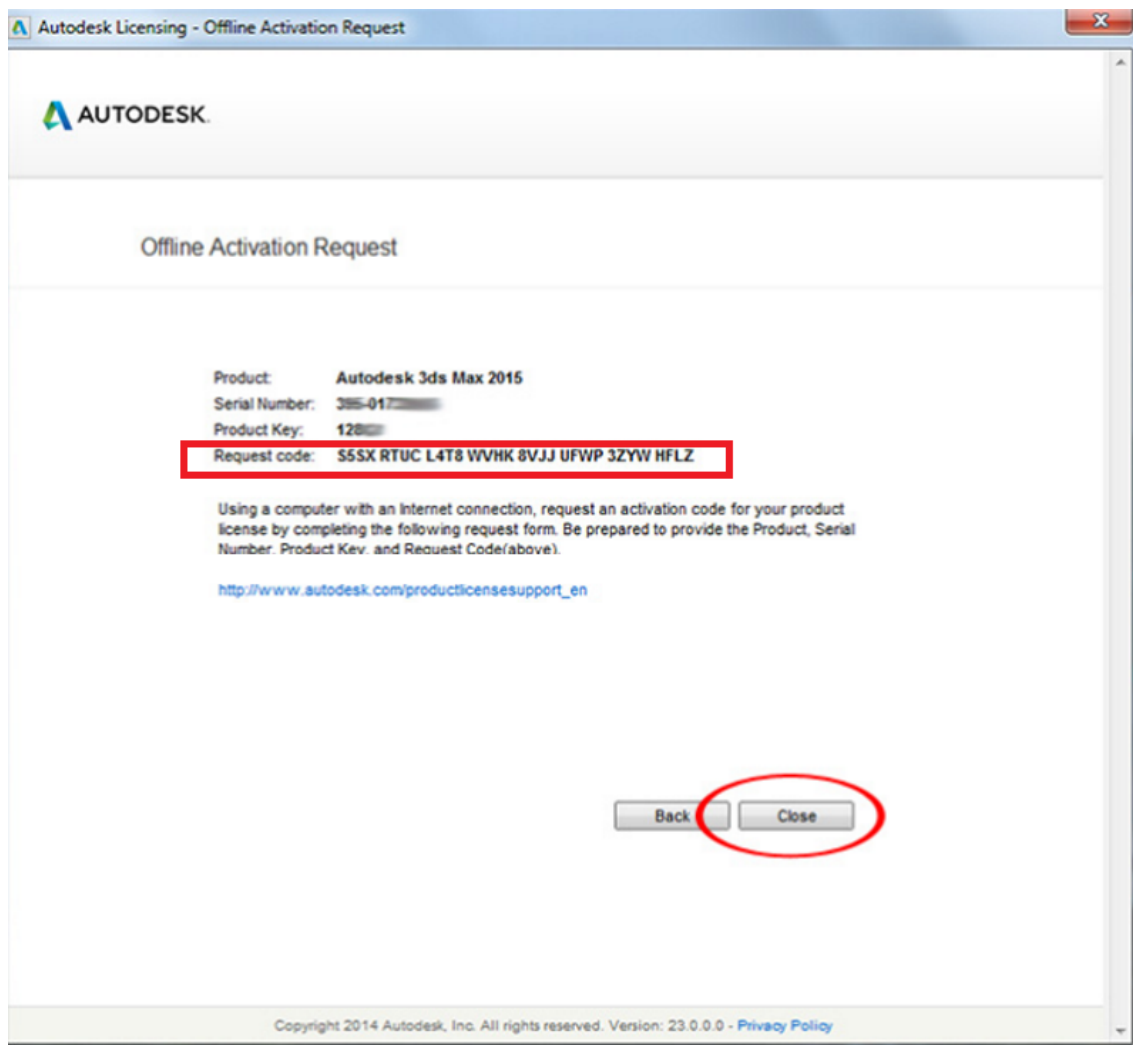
Autodesk Licensing - Offline Activation Request

AUTODESK.

Offline Activation Request

Product: Autodesk 3ds Max 2015
Serial Number: 3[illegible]-017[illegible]
Product Key: 128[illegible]
Request code: S5SX RTUC L4T8 WVHK 8VJJ UFWP 3ZYW HFLZ

Using a computer with an Internet connection, request an activation code for your product license by completing the following request form. Be prepared to provide the Product, Serial Number, Product Key, and Request Code(above).

http://www.autodesk.com/productlicensesupport_en

Back Close

Copyright 2014 Autodesk, Inc. All rights reserved. Version: 23.0.0.0 - Privacy Policy